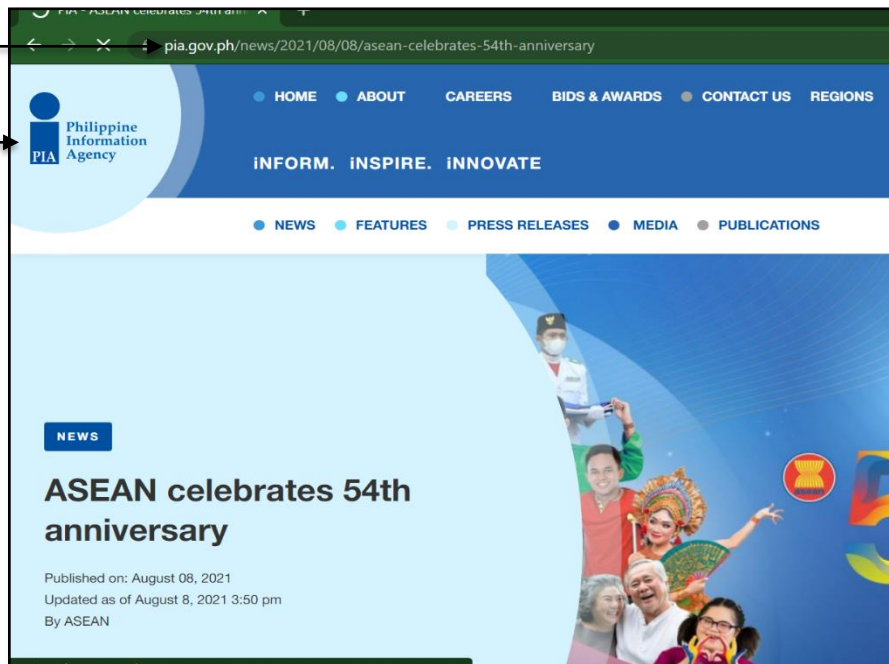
PIA - ASEAN celebrates 54th ann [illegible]

pia.gov.ph/news/2021/08/08/asean-celebrates-54th-anniversary

PIA Philippine Information Agency

HOME ABOUT CAREERS BIDS & AWARDS CONTACT US REGIONS

iNFORM. iNSPIRE. iNNOVATE

NEWS FEATURES PRESS RELEASES MEDIA PUBLICATIONS

NEWS

ASEAN celebrates 54th anniversary

Published on: August 08, 2021
Updated as of August 8, 2021 3:50 pm
By ASEAN